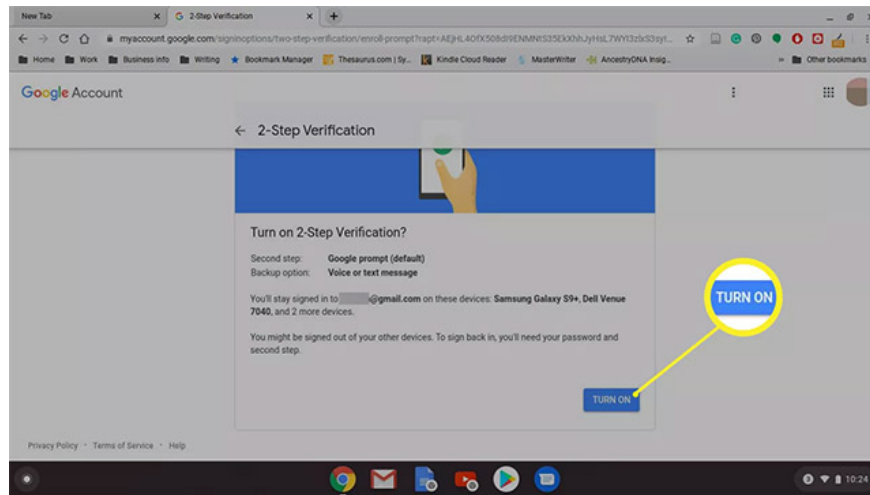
New Tab
2-Step Verification
myaccount.google.com/signinoptions/two-step-verification/enroll-prompt?rapt=AEjHL4OfX358d9ENMNtS35EkXhhJyHsL7WYI3zIxS3syt...
Home  Work  Business info  Writing  Bookmark Manager  Thesaurus.com | Sy...  Kindle Cloud Reader  MasterWriter  AncestryDNA Insig...  Other bookmarks

Google Account

← 2-Step Verification

Turn on 2-Step Verification?

Second step: Google prompt (default)
Backup option: Voice or text message

You'll stay signed in to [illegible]@gmail.com on these devices: Samsung Galaxy S9+, Dell Venue 7040, and 2 more devices.

You might be signed out of your other devices. To sign back in, you'll need your password and second step.

TURN ON

TURN ON

Privacy Policy · Terms of Service · Help

10:24